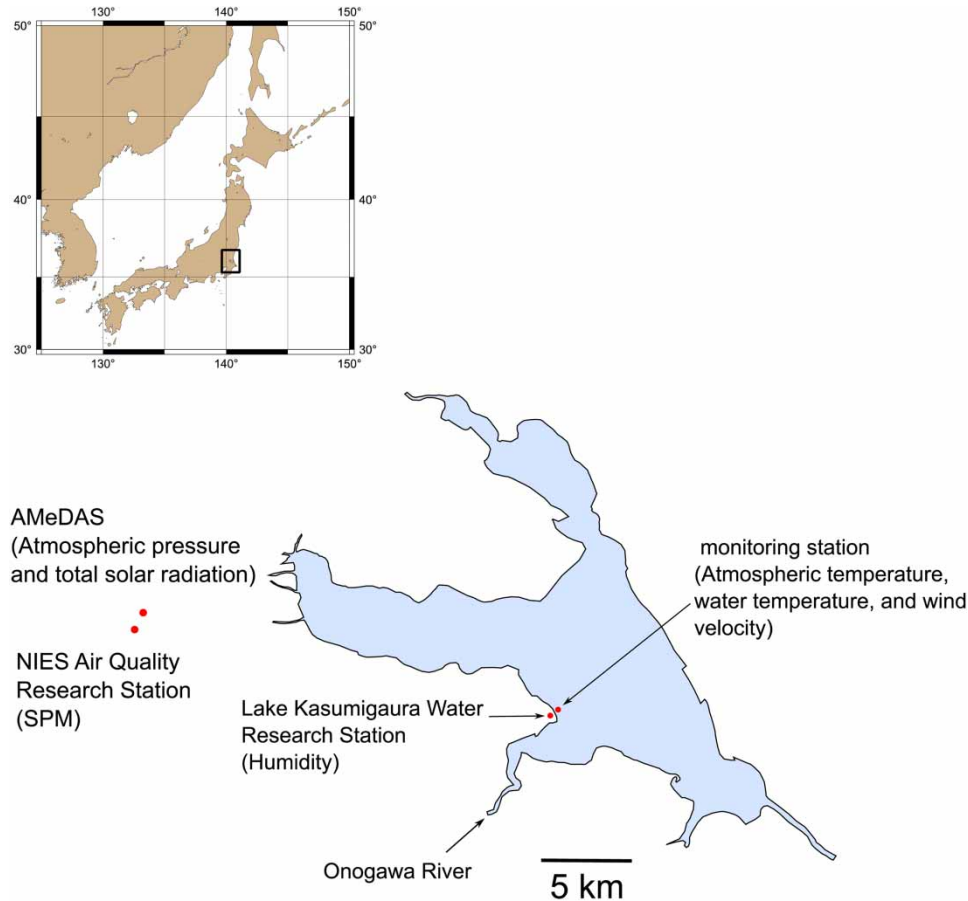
130° 140° 150°

50° 50°

40° 40°

30° 30°

130° 140° 150°

AMeDAS
(Atmospheric pressure and total solar radiation)

NIES Air Quality Research Station (SPM)

monitoring station (Atmospheric temperature, water temperature, and wind velocity)

Lake Kasumigaura Water Research Station (Humidity)

Onogawa River

5 km